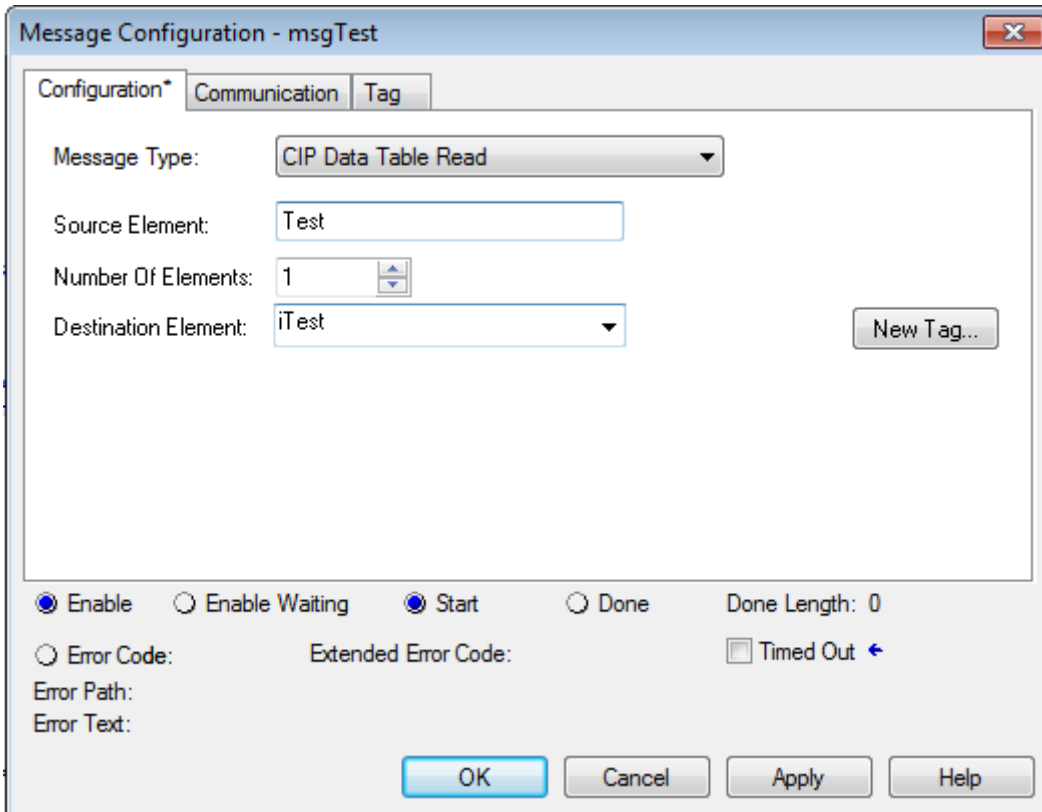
Message Configuration - msgTest

Configuration* Communication Tag

Message Type: CIP Data Table Read

Source Element: Test

Number Of Elements: 1

Destination Element: iTest

New Tag...

Enable Enable Waiting Start Done Done Length: 0

Error Code: Extended Error Code: Timed Out

Error Path:
Error Text:

OK Cancel Apply Help